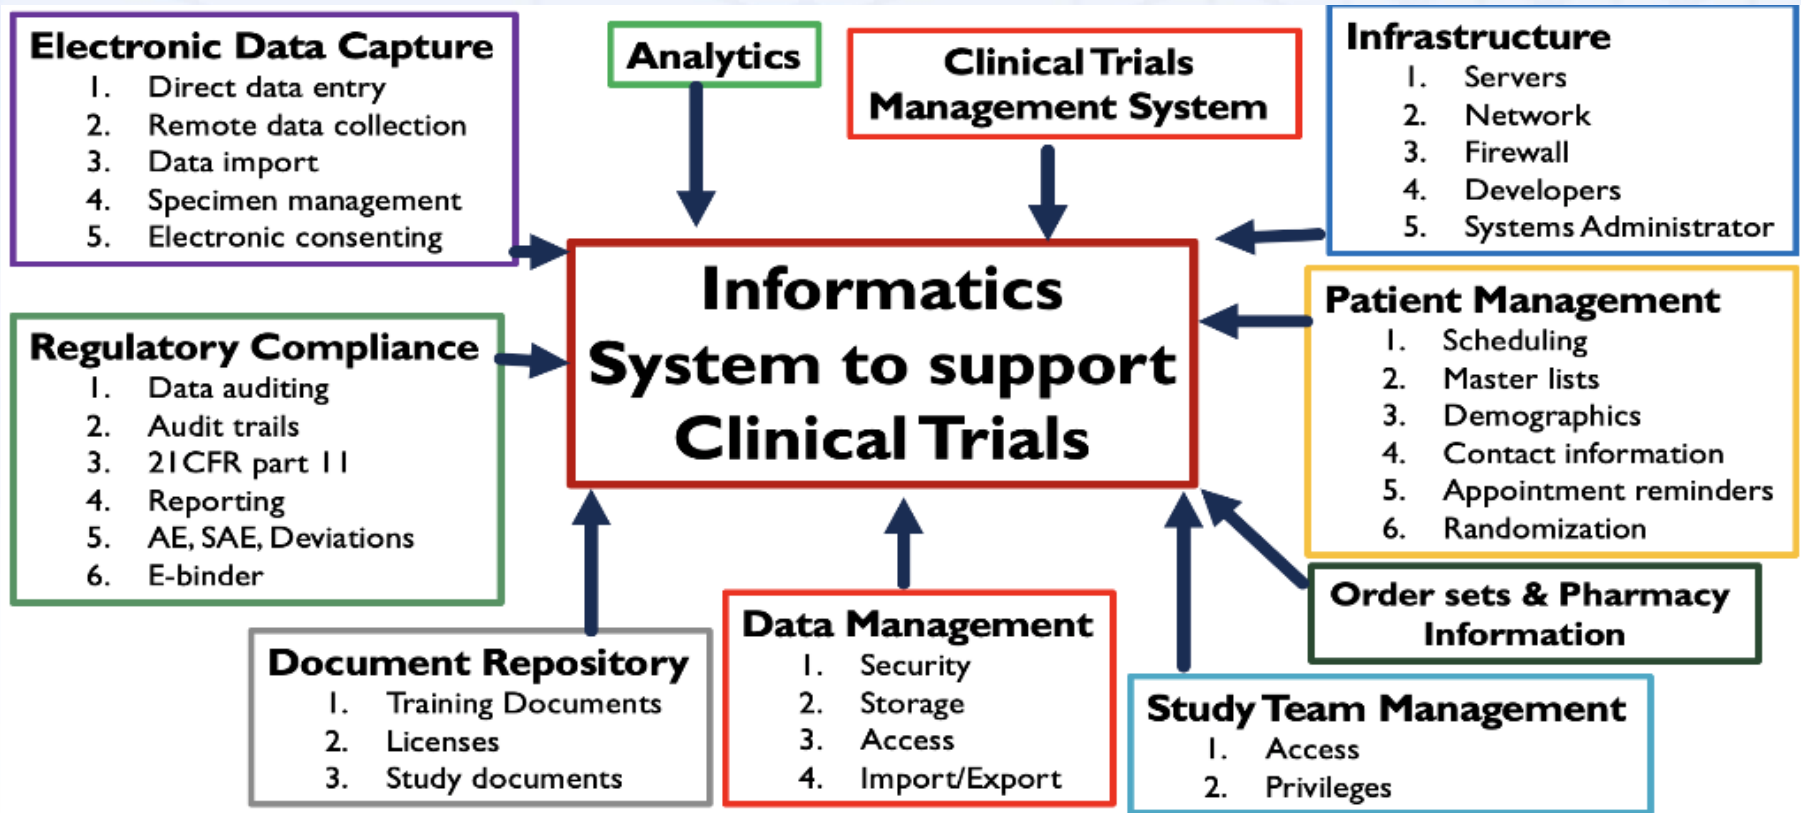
Electronic Data Capture
1. Direct data entry
2. Remote data collection
3. Data import
4. Specimen management
5. Electronic consenting

Analytics

Clinical Trials Management System

Infrastructure
1. Servers
2. Network
3. Firewall
4. Developers
5. Systems Administrator

Informatics System to support Clinical Trials

Regulatory Compliance
1. Data auditing
2. Audit trails
3. 21CFR part 11
4. Reporting
5. AE, SAE, Deviations
6. E-binder

Patient Management
1. Scheduling
2. Master lists
3. Demographics
4. Contact information
5. Appointment reminders
6. Randomization

Order sets & Pharmacy Information

Document Repository
1. Training Documents
2. Licenses
3. Study documents

Data Management
1. Security
2. Storage
3. Access
4. Import/Export

Study Team Management
1. Access
2. Privileges